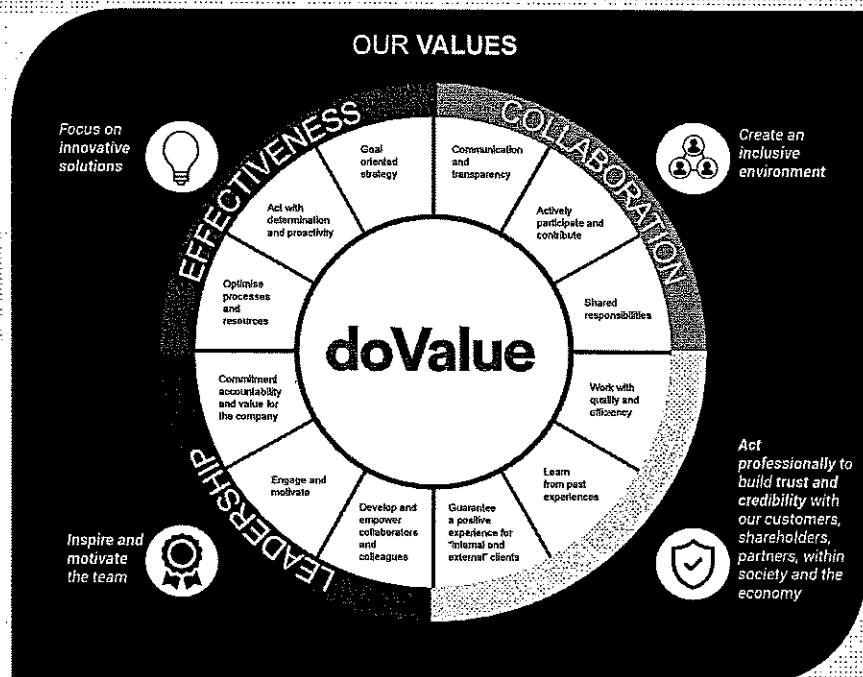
OUR VALUES

Focus on innovative solutions

EFFECTIVENESS

COLLABORATION

Create an inclusive environment

Goal oriented strategy

Communication and transparency

Act with determination and proactivity

Actively participate and contribute

Optimise processes and resources

Shared responsibilities

doValue

Commitment accountability and value for the company

Work with quality and efficiency

Engage and motivate

Learn from past experiences

Develop and empower collaborators and colleagues

Guarantee a positive experience for "internal and external" clients

LEADERSHIP

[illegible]

Act professionally to build trust and credibility with our customers, shareholders, partners, within society and the economy

Inspire and motivate the team